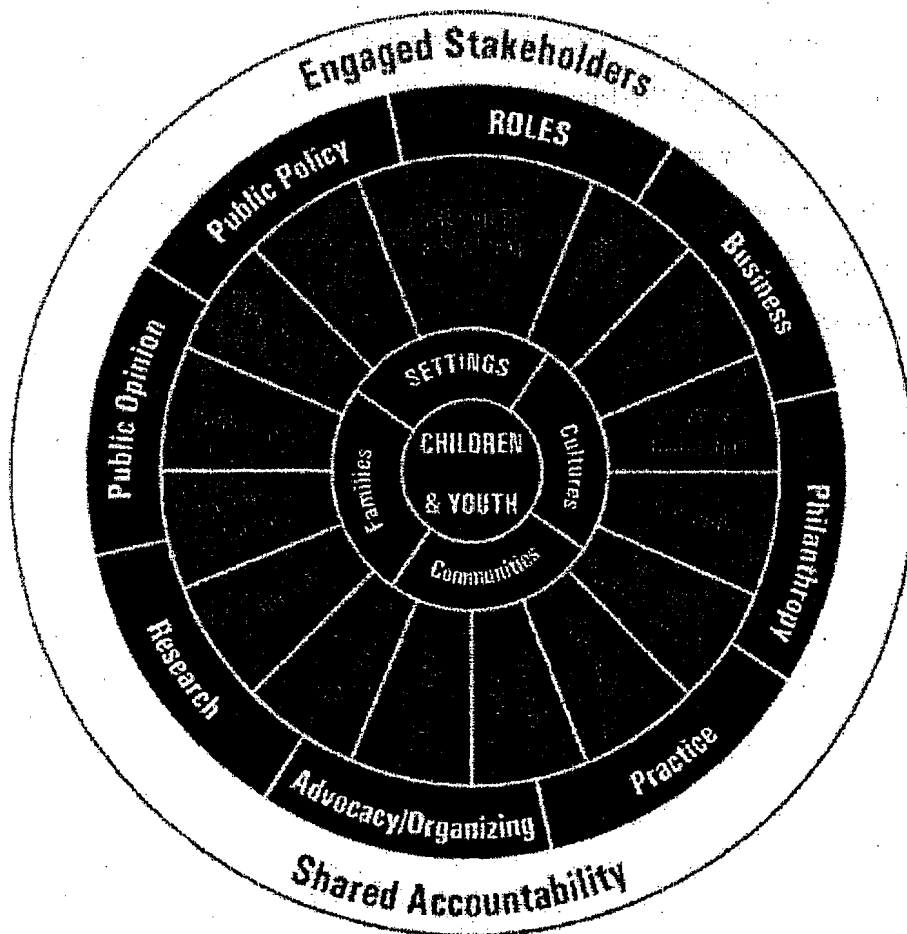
Engaged Stakeholders

ROLES

Business

Philanthropy

Practice

Advocacy/Organizing

Research

Public Opinion

Public Policy

SETTINGS

Cultures

Communities

Families

CHILDREN & YOUTH

Shared Accountability